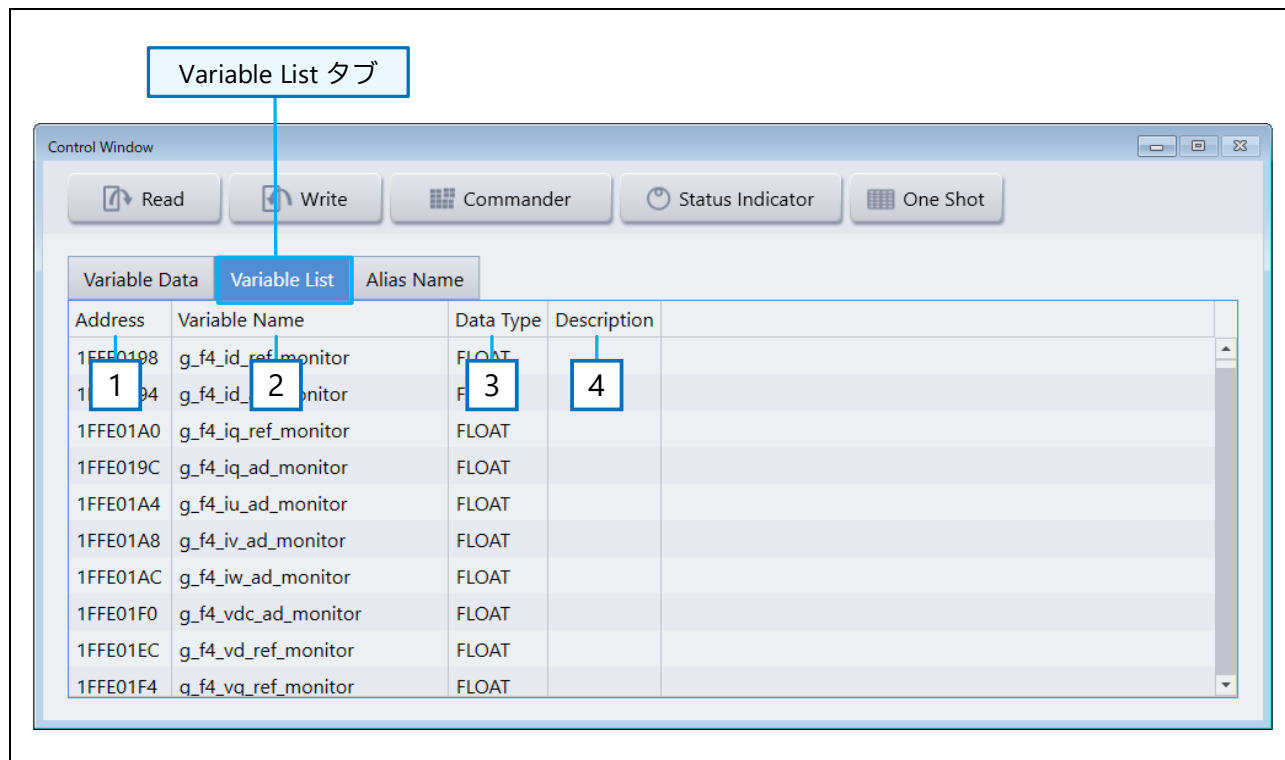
Variable List タブ

Control Window

Read
Write
Commander
Status Indicator
One Shot

Variable Data
Variable List
Alias Name

| Address | Variable Name | Data Type | Description |
|---|---|---|---|
| 1FFE0198 | g_f4_id_ref_monitor | FLOAT | |
| 1F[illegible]94 | g_f4_id_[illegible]onitor | F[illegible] | |
| 1FFE01A0 | g_f4_iq_ref_monitor | FLOAT | |
| 1FFE019C | g_f4_iq_ad_monitor | FLOAT | |
| 1FFE01A4 | g_f4_iu_ad_monitor | FLOAT | |
| 1FFE01A8 | g_f4_iv_ad_monitor | FLOAT | |
| 1FFE01AC | g_f4_iw_ad_monitor | FLOAT | |
| 1FFE01F0 | g_f4_vdc_ad_monitor | FLOAT | |
| 1FFE01EC | g_f4_vd_ref_monitor | FLOAT | |
| 1FFE01F4 | g_f4_vq_ref_monitor | FLOAT | |

1
2
3
4